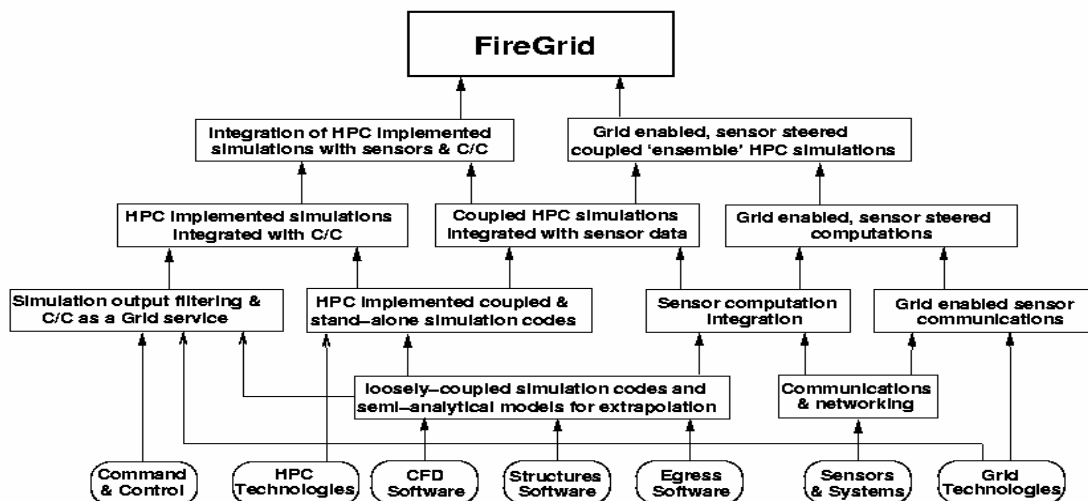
FireGrid

Integration of HPC implemented simulations with sensors & C/C

Grid enabled, sensor steered coupled 'ensemble' HPC simulations

HPC implemented simulations integrated with C/C

Coupled HPC simulations integrated with sensor data

Grid enabled, sensor steered computations

Simulation output filtering & C/C as a Grid service

HPC implemented coupled & stand-alone simulation codes

Sensor computation integration

Grid enabled sensor communications

loosely-coupled simulation codes and semi-analytical models for extrapolation

Communications & networking

Command & Control

HPC Technologies

CFD Software

Structures Software

Egress Software

Sensors & Systems

Grid Technologies